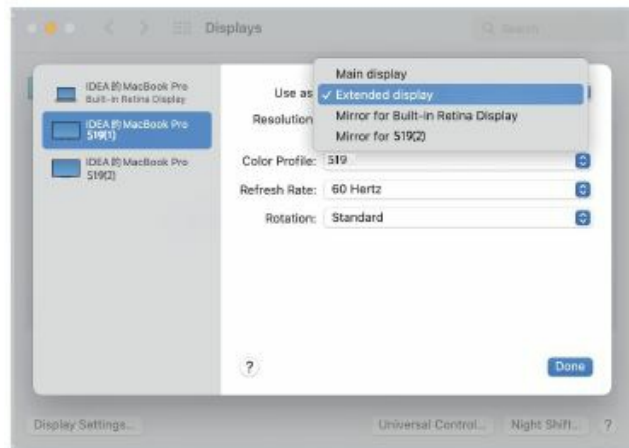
Displays

Search

IDEA的MacBook Pro
Built-in Retina Display

IDEA的MacBook Pro
S19(1)

IDEA的MacBook Pro
S19(2)

Use as

Main display
✓ Extended display
Mirror for Built-in Retina Display
Mirror for S19(2)

Resolution

Color Profile: S19

Refresh Rate: 60 Hertz

Rotation: Standard

?

Done

Display Settings...

Universal Control...

Night Shift...

?